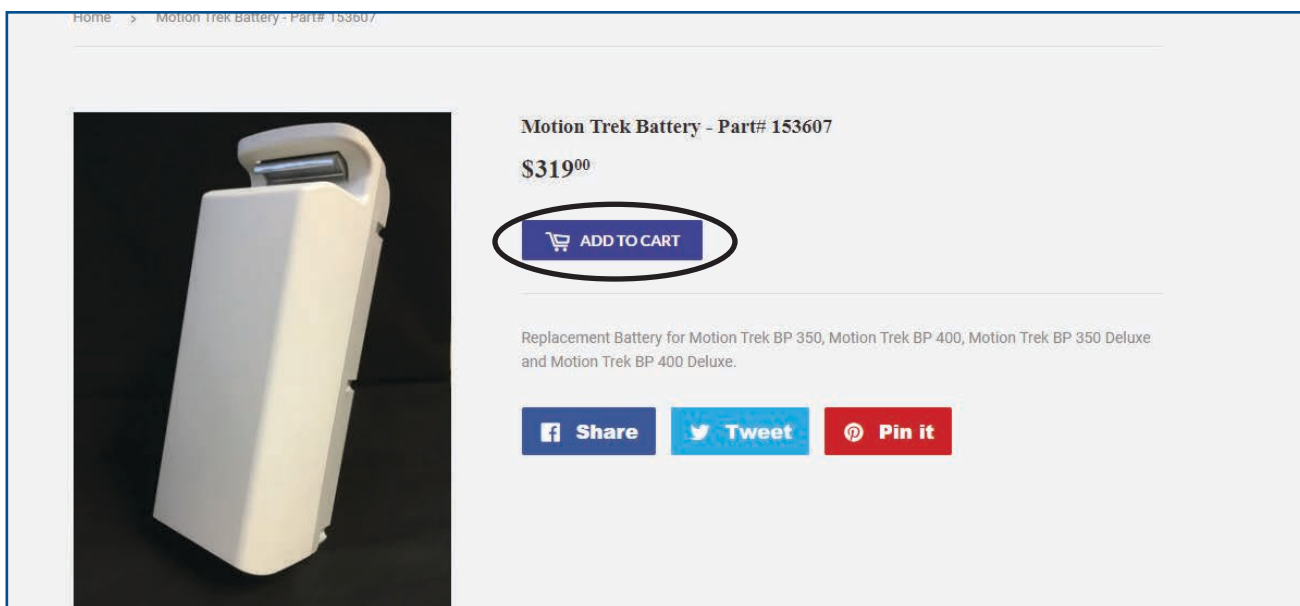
Home > Motion Trek Battery - Part# 153607

Motion Trek Battery - Part# 153607

$319^{00}$

ADD TO CART

Replacement Battery for Motion Trek BP 350, Motion Trek BP 400, Motion Trek BP 350 Deluxe and Motion Trek BP 400 Deluxe.

Share Tweet Pin it